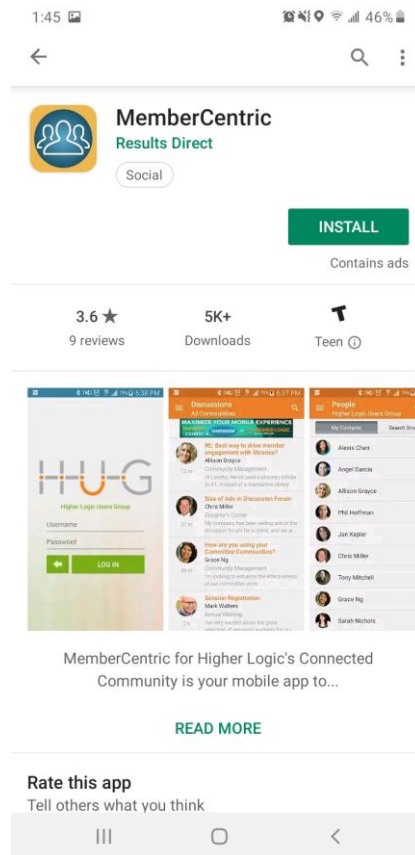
1:45
46%

MemberCentric
Results Direct
Social

INSTALL
Contains ads

3.6 ★
9 reviews

5K+
Downloads

T
Teen ⓘ

HUG
Higher Logic Users Group
Username
Password
LOG IN

Discussions
All Communities
MAXIMIZE YOUR MOBILE EXPERIENCE
RE: Best way to drive member engagement with libraries?
Allison Grayce
Community Management
Size of Ads in Discussion Forum
Chris Miller
How are you using your Committee Communities?
Grace Ng
Session Registration
Mark Walters

People
Higher Logic Users Group
My Contacts
Alexis Chen
Angel Garcia
Allison Grayce
Phil Hoffman
Jon Kepler
Chris Miller
Tony Mitchell
Grace Ng
Sarah Nichols

MemberCentric for Higher Logic's Connected Community is your mobile app to...

READ MORE

Rate this app
Tell others what you think